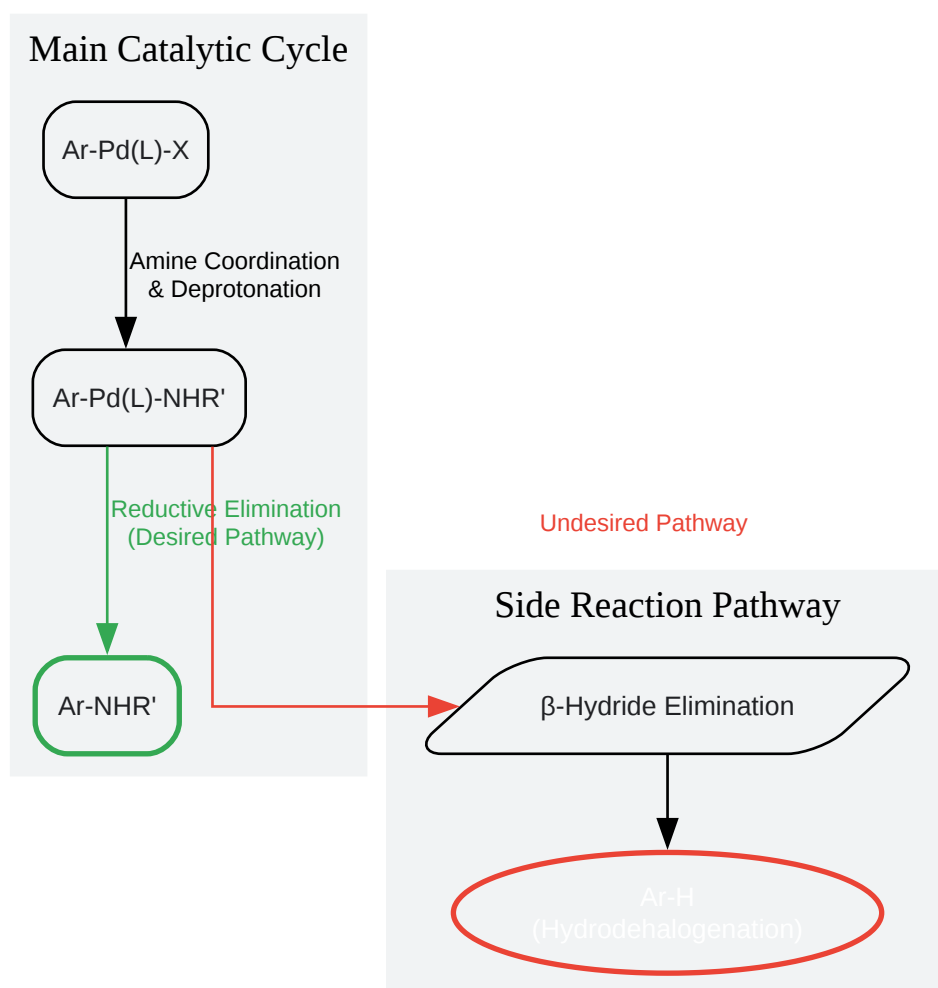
Main Catalytic Cycle

Ar-Pd(L)-X

Amine Coordination & Deprotonation

Ar-Pd(L)-NHR'

Reductive Elimination (Desired Pathway)

Ar-NHR'

Undesired Pathway

Side Reaction Pathway

β-Hydride Elimination

Ar-H (Hydrodehalogenation)